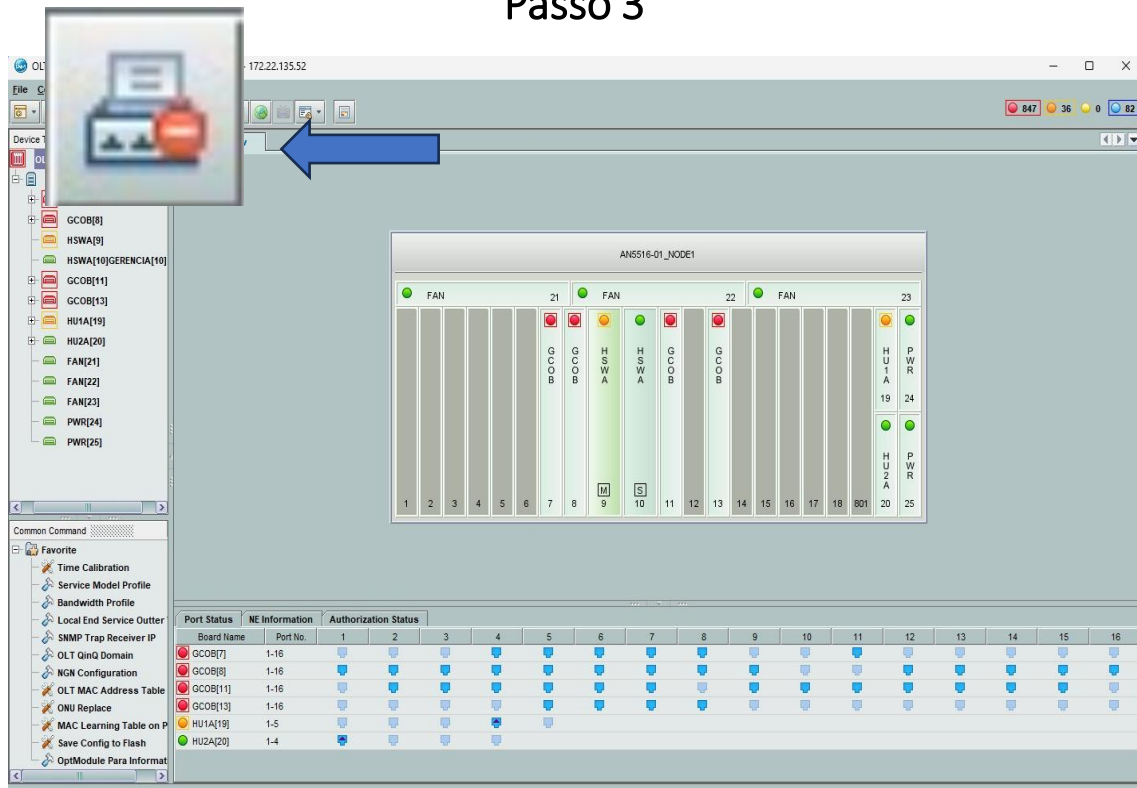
Passo 3

OL - 172.22.135.52

File C

847 36 0 82

Device T

y

GCOB[8]
HSWA[9]
HSWA[10]GERENCIA[10]
GCOB[11]
GCOB[13]
HU1A[19]
HU2A[20]
FAN[21]
FAN[22]
FAN[23]
PWR[24]
PWR[25]

AN5516-01_NODE1

FAN 21
FAN 22
FAN 23

GCOB GCOB HSWA HSWA GCOB GCOB HU1A PWR HU2A PWR

M S

1 2 3 4 5 6 7 8 9 10 11 12 13 14 15 16 17 18 801 20 25 19 24

Common Command

Favorite
Time Calibration
Service Model Profile
Bandwidth Profile
Local End Service Outter
SNMP Trap Receiver IP
OLT QinQ Domain
NGN Configuration
OLT MAC Address Table
ONU Replace
MAC Learning Table on P
Save Config to Flash
OptModule Para Informat

Port Status | NE Information | Authorization Status

| Board Name | Port No. | 1 | 2 | 3 | 4 | 5 | 6 | 7 | 8 | 9 | 10 | 11 | 12 | 13 | 14 | 15 | 16 |
|---|---|---|---|---|---|---|---|---|---|---|---|---|---|---|---|---|---|
| GCOB[7] | 1-16 | | | | | | | | | | | | | | | | |
| GCOB[8] | 1-16 | | | | | | | | | | | | | | | | |
| GCOB[11] | 1-16 | | | | | | | | | | | | | | | | |
| GCOB[13] | 1-16 | | | | | | | | | | | | | | | | |
| HU1A[19] | 1-5 | | | | | | | | | | | | | | | | |
| HU2A[20] | 1-4 | | | | | | | | | | | | | | | | |